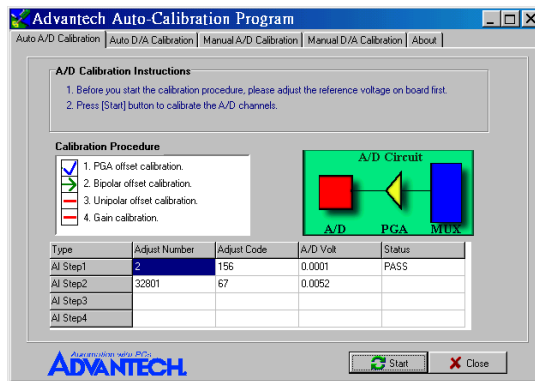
Advantech Auto-Calibration Program

Auto A/D Calibration | Auto D/A Calibration | Manual A/D Calibration | Manual D/A Calibration | About

A/D Calibration Instructions

1. Before you start the calibration procedure, please adjust the reference voltage on board first.

2. Press [Start] button to calibrate the A/D channels.

Calibration Procedure

1. PGA offset calibration.

2. Bipolar offset calibration.

3. Unipolar offset calibration.

4. Gain calibration.

A/D Circuit

A/D PGA MUX

| Type | Adjust Number | Adjust Code | A/D Volt | Status |
|---|---|---|---|---|
| AI Step1 | 2 | 156 | 0.0001 | PASS |
| AI Step2 | 32801 | 67 | 0.0052 | |
| AI Step3 | | | | |
| AI Step4 | | | | |

Automation with PCs
ADVANTECH

Start

Close